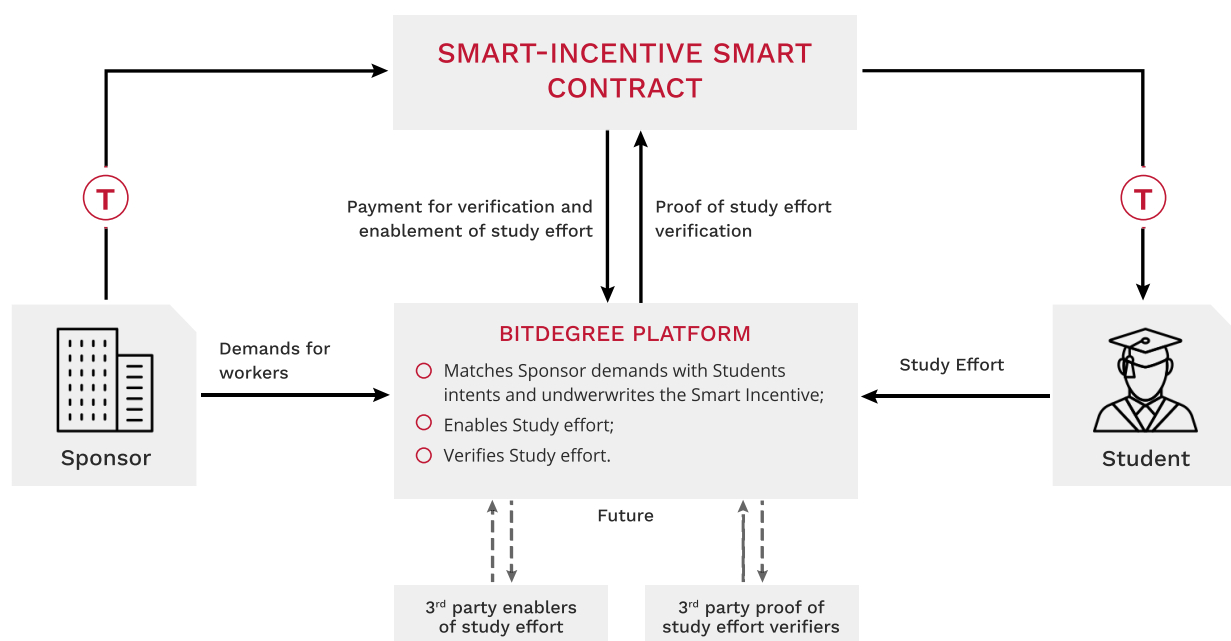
SMART-INCENTIVE SMART CONTRACT

T

T

Payment for verification and enablement of study effort

Proof of study effort verification

Sponsor

Demands for workers

BITDEGREE PLATFORM

Matches Sponsor demands with Students intents and undwerwrites the Smart Incentive;

Enables Study effort;

Verifies Study effort.

Study Effort

Student

Future

3$^{rd}$ party enablers of study effort

3$^{rd}$ party proof of study effort verifiers